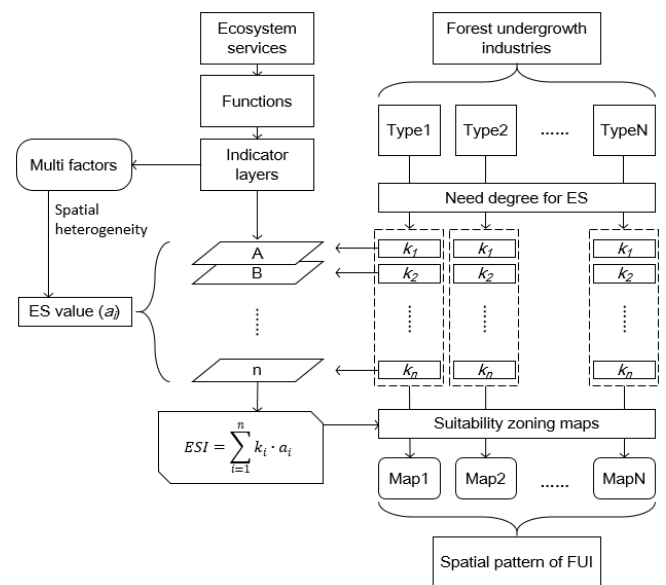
Ecosystem services

Functions

Indicator layers

Multi factors

Spatial heterogeneity

ES value ($a_i$)

A

B

n

Forest undergrowth industries

Type1

Type2

......

TypeN

Need degree for ES

$k_1$

$k_2$

$k_n$

$k_1$

$k_2$

$k_n$

$k_1$

$k_2$

$k_n$

$ESI = \sum_{i=1}^{n} k_i \cdot a_i$

Suitability zoning maps

Map1

Map2

......

MapN

Spatial pattern of FUI